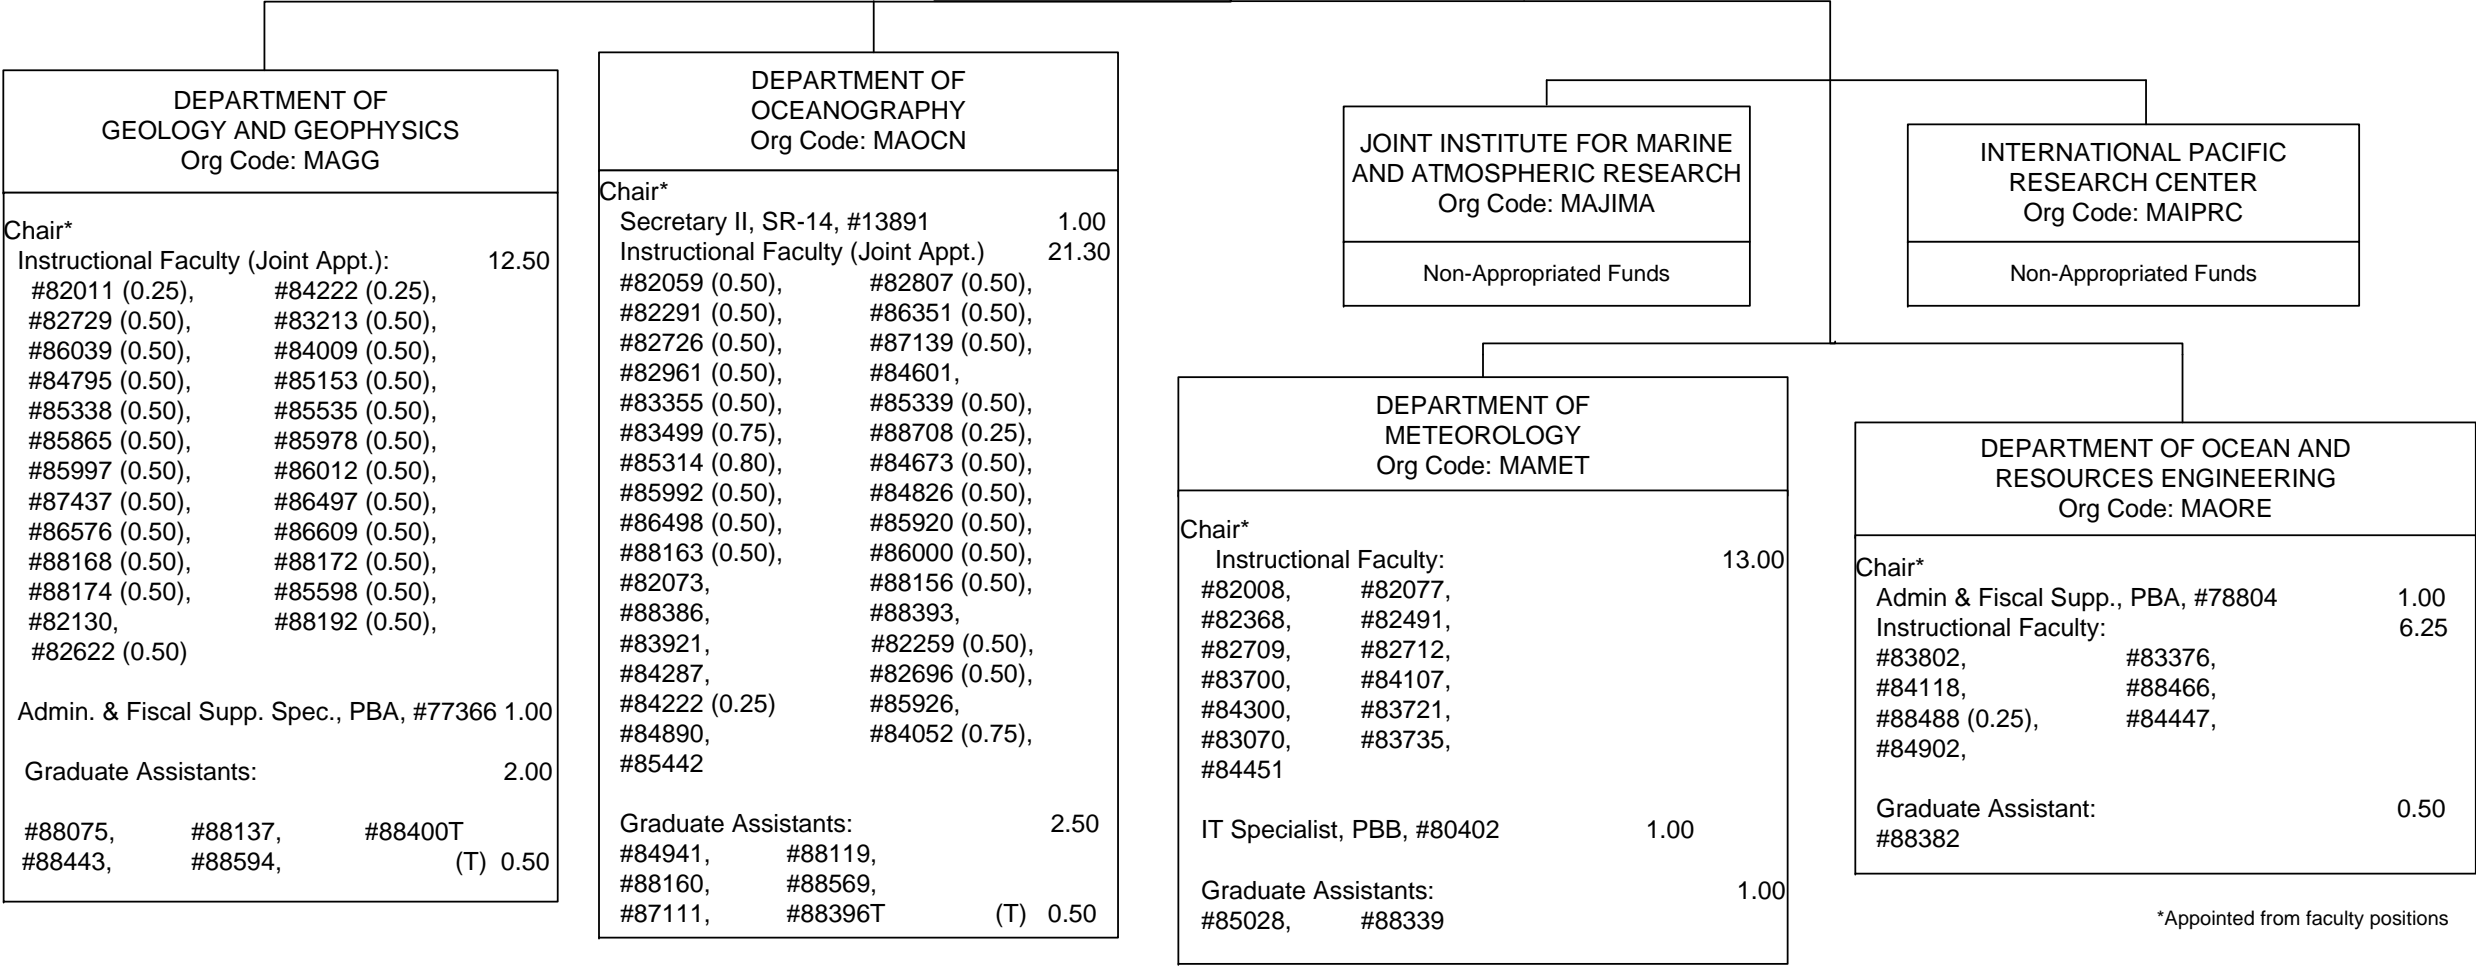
DEPARTMENT OF GEOLOGY AND GEOPHYSICS
Org Code: MAGG

Chair*
Instructional Faculty (Joint Appt.): 12.50
#82011 (0.25), #84222 (0.25),
#82729 (0.50), #83213 (0.50),
#86039 (0.50), #84009 (0.50),
#84795 (0.50), #85153 (0.50),
#85338 (0.50), #85535 (0.50),
#85865 (0.50), #85978 (0.50),
#85997 (0.50), #86012 (0.50),
#87437 (0.50), #86497 (0.50),
#86576 (0.50), #86609 (0.50),
#88168 (0.50), #88172 (0.50),
#88174 (0.50), #85598 (0.50),
#82130, #88192 (0.50),
#82622 (0.50)

Admin. & Fiscal Supp. Spec., PBA, #77366 1.00

Graduate Assistants: 2.00

#88075, #88137, #88400T
#88443, #88594, (T) 0.50

DEPARTMENT OF OCEANOGRAPHY
Org Code: MAOCN

Chair*
Secretary II, SR-14, #13891 1.00
Instructional Faculty (Joint Appt.) 21.30
#82059 (0.50), #82807 (0.50),
#82291 (0.50), #86351 (0.50),
#82726 (0.50), #87139 (0.50),
#82961 (0.50), #84601,
#83355 (0.50), #85339 (0.50),
#83499 (0.75), #88708 (0.25),
#85314 (0.80), #84673 (0.50),
#85992 (0.50), #84826 (0.50),
#86498 (0.50), #85920 (0.50),
#88163 (0.50), #86000 (0.50),
#82073, #88156 (0.50),
#88386, #88393,
#83921, #82259 (0.50),
#84287, #82696 (0.50),
#84222 (0.25) #85926,
#84890, #84052 (0.75),
#85442

Graduate Assistants: 2.50
#84941, #88119,
#88160, #88569,
#87111, #88396T (T) 0.50

JOINT INSTITUTE FOR MARINE AND ATMOSPHERIC RESEARCH
Org Code: MAJIMA

Non-Appropriated Funds

INTERNATIONAL PACIFIC RESEARCH CENTER
Org Code: MAIPRC

Non-Appropriated Funds

DEPARTMENT OF METEOROLOGY
Org Code: MAMET

Chair*
Instructional Faculty: 13.00
#82008, #82077,
#82368, #82491,
#82709, #82712,
#83700, #84107,
#84300, #83721,
#83070, #83735,
#84451

IT Specialist, PBB, #80402 1.00

Graduate Assistants: 1.00
#85028, #88339

DEPARTMENT OF OCEAN AND RESOURCES ENGINEERING
Org Code: MAORE

Chair*
Admin & Fiscal Supp., PBA, #78804 1.00
Instructional Faculty: 6.25
#83802, #83376,
#84118, #88466,
#88488 (0.25), #84447,
#84902,

Graduate Assistant: 0.50
#88382

*Appointed from faculty positions